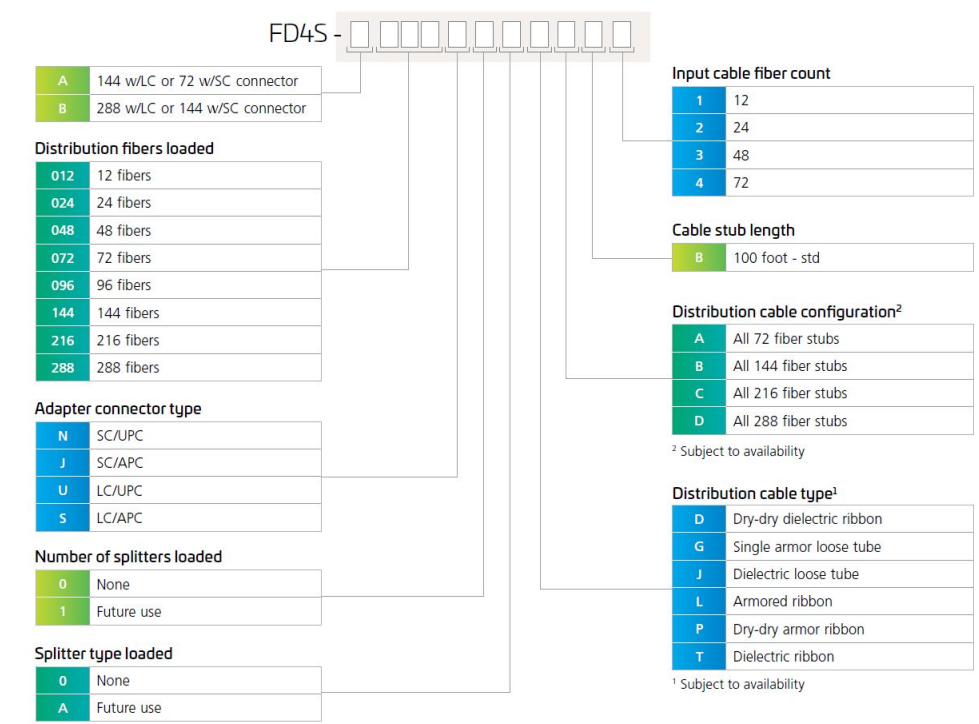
FD4S - □ □□□ □ □ □ □ □ □ □

| A | 144 w/LC or 72 w/SC connector |
|---|---|
| B | 288 w/LC or 144 w/SC connector |

Distribution fibers loaded

| 012 | 12 fibers |
|---|---|
| 024 | 24 fibers |
| 048 | 48 fibers |
| 072 | 72 fibers |
| 096 | 96 fibers |
| 144 | 144 fibers |
| 216 | 216 fibers |
| 288 | 288 fibers |

Adapter connector type

| N | SC/UPC |
|---|---|
| J | SC/APC |
| U | LC/UPC |
| S | LC/APC |

Number of splitters loaded

| 0 | None |
|---|---|
| 1 | Future use |

Splitter type loaded

| 0 | None |
|---|---|
| A | Future use |

Input cable fiber count

| 1 | 12 |
|---|---|
| 2 | 24 |
| 3 | 48 |
| 4 | 72 |

Cable stub length

| B | 100 foot - std |
|---|---|

Distribution cable configuration²

| A | All 72 fiber stubs |
|---|---|
| B | All 144 fiber stubs |
| C | All 216 fiber stubs |
| D | All 288 fiber stubs |

² Subject to availability

Distribution cable type¹

| D | Dry-dry dielectric ribbon |
|---|---|
| G | Single armor loose tube |
| J | Dielectric loose tube |
| L | Armored ribbon |
| P | Dry-dry armor ribbon |
| T | Dielectric ribbon |

¹ Subject to availability